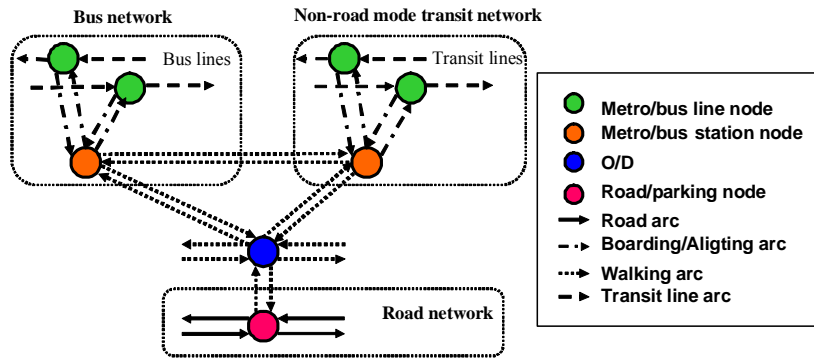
Bus network

Bus lines

Non-road mode transit network

Transit lines

Metro/bus line node

Metro/bus station node

O/D

Road/parking node

Road arc

Boarding/Aligting arc

Walking arc

Transit line arc

Road network